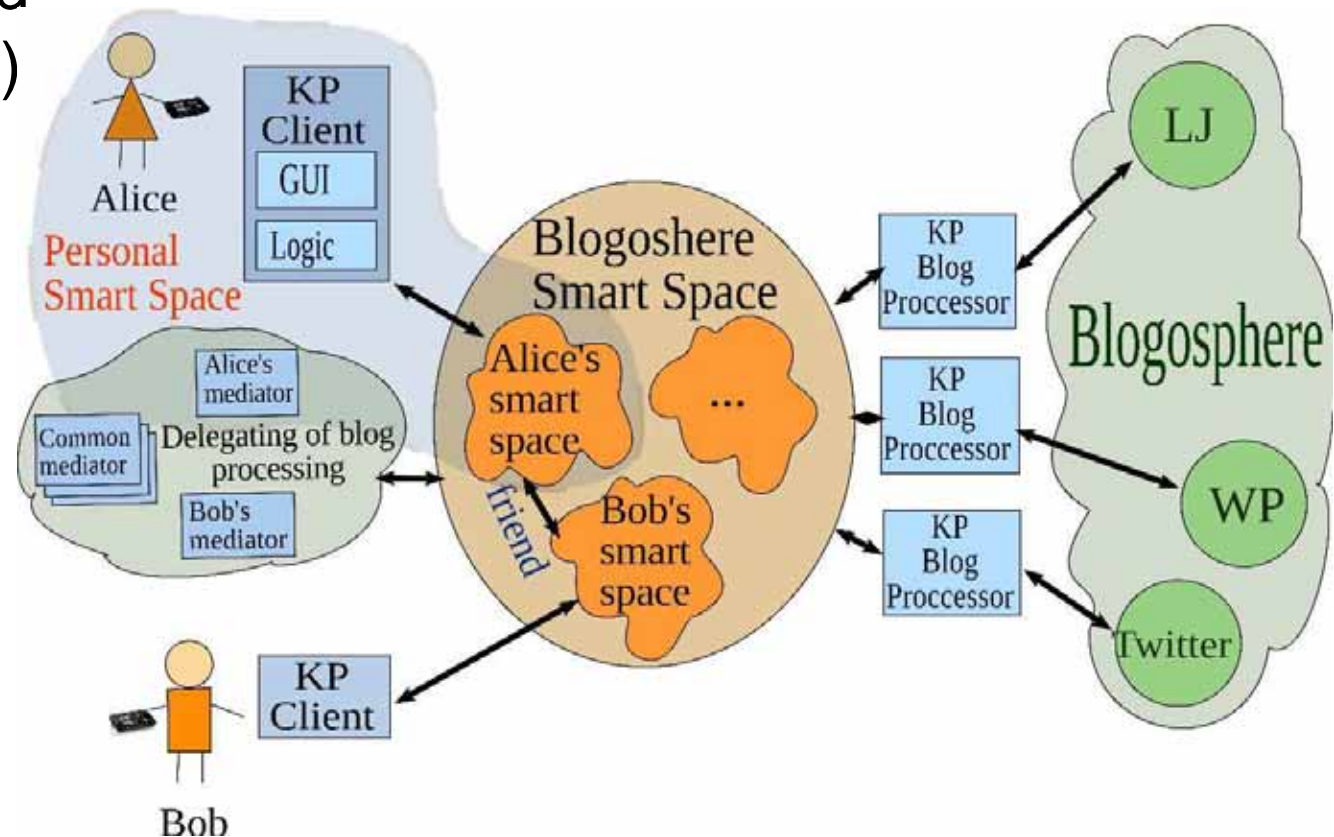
Alice
Personal Smart Space

KP Client
GUI
Logic

Alice's mediator
Common mediator
Delegating of blog processing
Bob's mediator

Blogoshere Smart Space
Alice's smart space
...
friend
Bob's smart space

KP Blog Proccessor
KP Blog Proccessor
KP Blog Proccessor

Blogosphere
LJ
WP
Twitter

KP Client
Bob